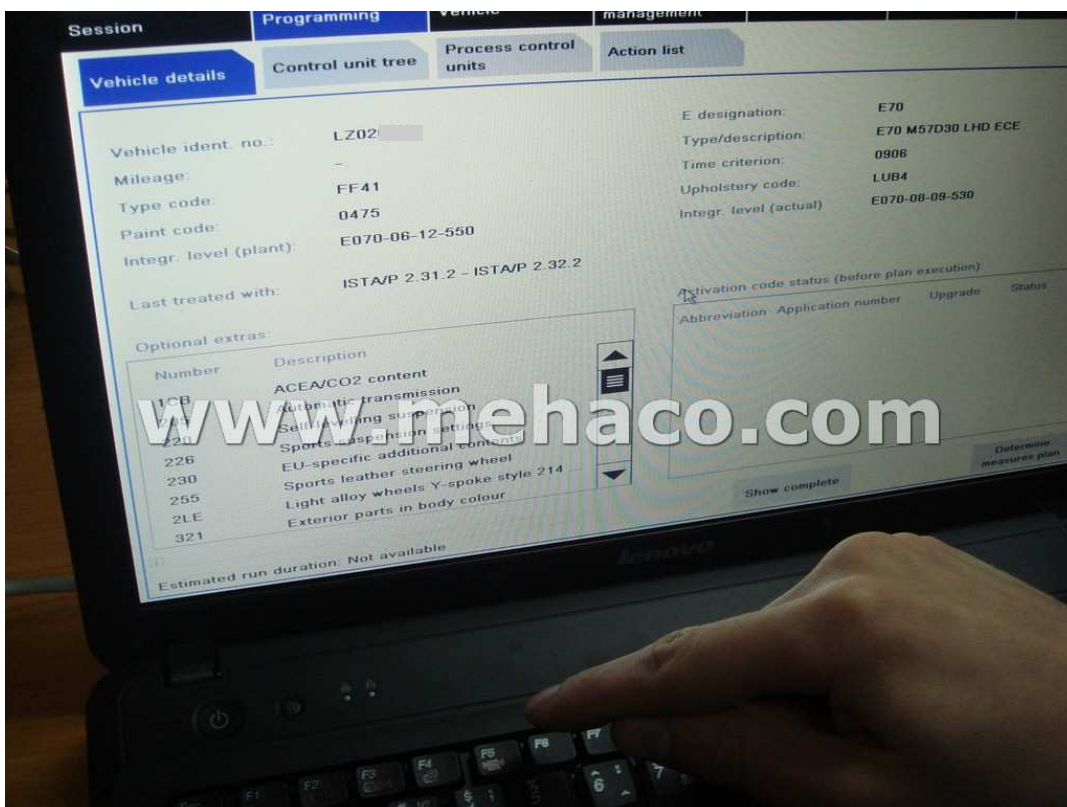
Session
Programming
Vehicle
management

Vehicle details
Control unit tree
Process control units
Action list

Vehicle ident. no.: LZ02
Mileage: -
Type code: FF41
Paint code: 0475
Integr. level (plant): E070-06-12-550
Last treated with: ISTA/P 2.31.2 - ISTA/P 2.32.2

E designation: E70
Type/description: E70 M57D30 LHD ECE
Time criterion: 0906
Upholstery code: LUB4
Integr. level (actual) E070-08-09-530

Optional extras:

| Number | Description |
|---|---|
| 1CB | ACEA/CO2 content |
| 205 | Automatic transmission |
| 2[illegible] | Self-levelling suspension |
| 220 | Sports suspension settings |
| 226 | EU-specific additional contents |
| 230 | Sports leather steering wheel |
| 255 | Light alloy wheels Y-spoke style 214 |
| 2LE | Exterior parts in body colour |
| 321 | |

Activation code status (before plan execution)

| Abbreviation | Application number | Upgrade | Status |
|---|---|---|---|

Determine measures plan
Show complete

Estimated run duration: Not available

www.mehaco.com

lenovo

F1 F2 F3 F4 F5 F6 F7
$ 4
6
7